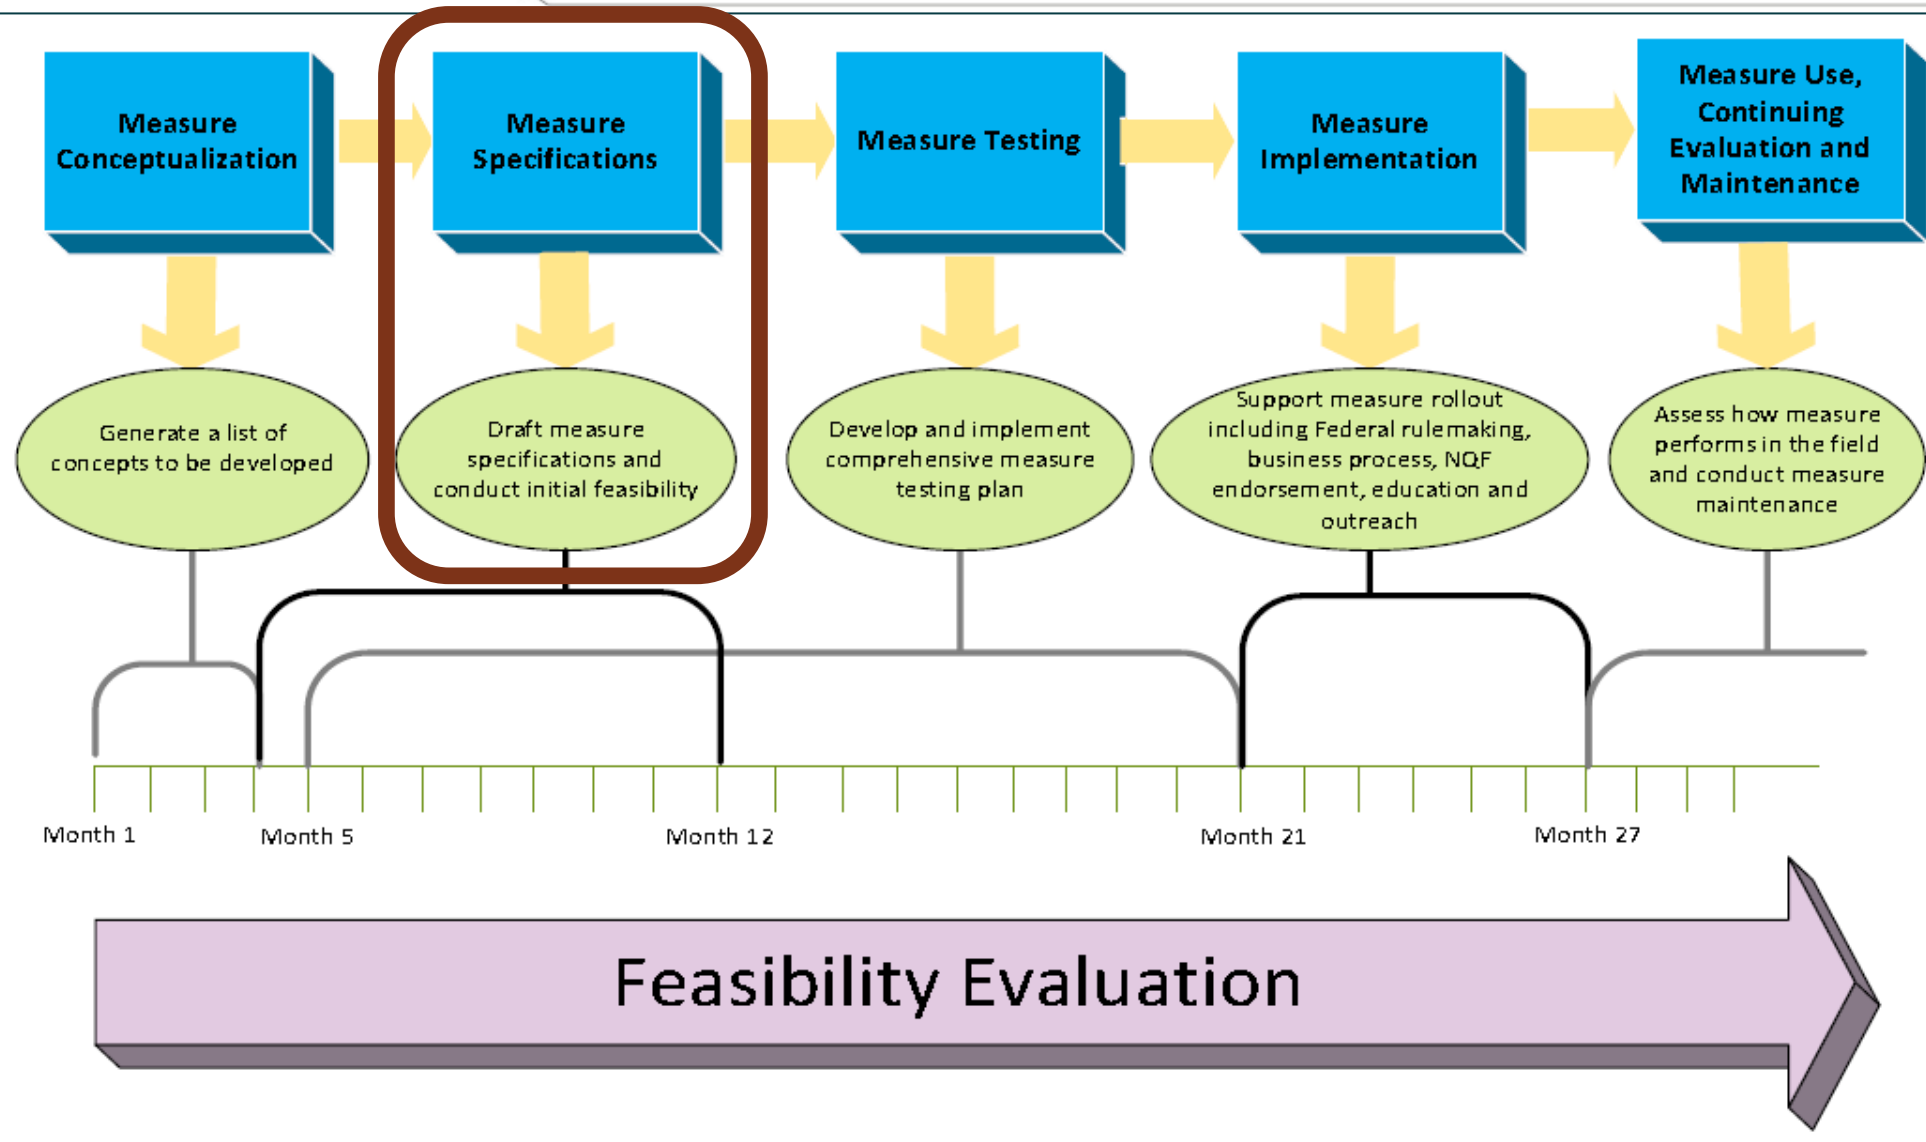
Measure Conceptualization

Measure Specifications

Measure Testing

Measure Implementation

Measure Use, Continuing Evaluation and Maintenance

Generate a list of concepts to be developed

Draft measure specifications and conduct initial feasibility

Develop and implement comprehensive measure testing plan

Support measure rollout including Federal rulemaking, business process, NQF endorsement, education and outreach

Assess how measure performs in the field and conduct measure maintenance

Month 1

Month 5

Month 12

Month 21

Month 27

Feasibility Evaluation